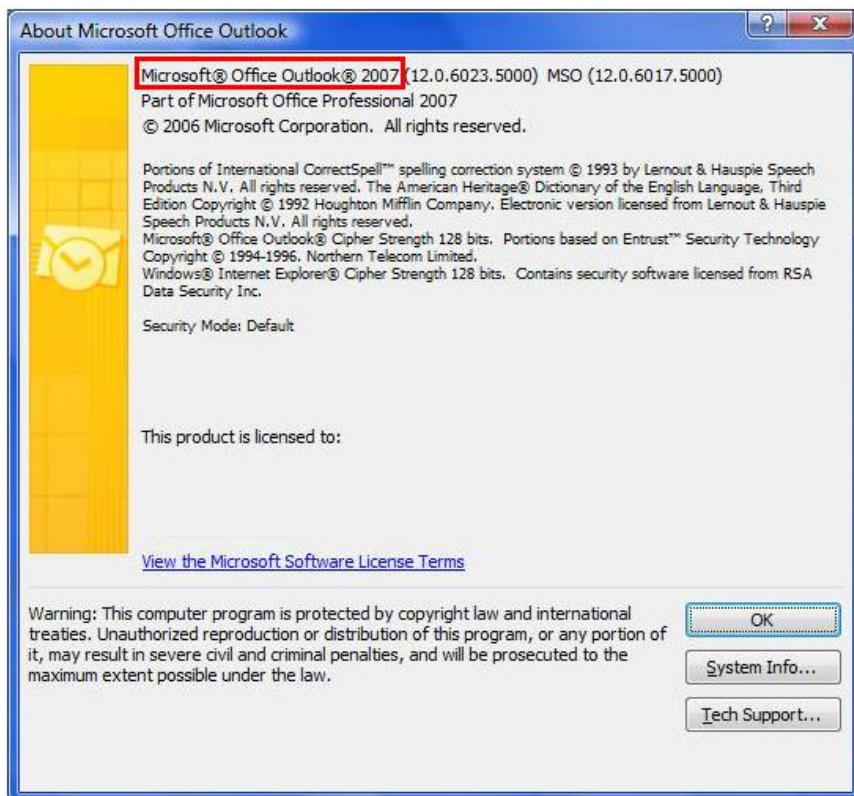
About Microsoft Office Outlook

?

X

Microsoft® Office Outlook® 2007 (12.0.6023.5000) MSO (12.0.6017.5000)
Part of Microsoft Office Professional 2007
© 2006 Microsoft Corporation. All rights reserved.

Portions of International CorrectSpell™ spelling correction system © 1993 by Lernout & Hauspie Speech Products N.V. All rights reserved. The American Heritage® Dictionary of the English Language, Third Edition Copyright © 1992 Houghton Mifflin Company. Electronic version licensed from Lernout & Hauspie Speech Products N.V. All rights reserved.
Microsoft® Office Outlook® Cipher Strength 128 bits. Portions based on Entrust™ Security Technology Copyright © 1994-1996. Northern Telecom Limited.
Windows® Internet Explorer® Cipher Strength 128 bits. Contains security software licensed from RSA Data Security Inc.

Security Mode: Default

This product is licensed to:

View the Microsoft Software License Terms

Warning: This computer program is protected by copyright law and international treaties. Unauthorized reproduction or distribution of this program, or any portion of it, may result in severe civil and criminal penalties, and will be prosecuted to the maximum extent possible under the law.

OK

System Info...

Tech Support...